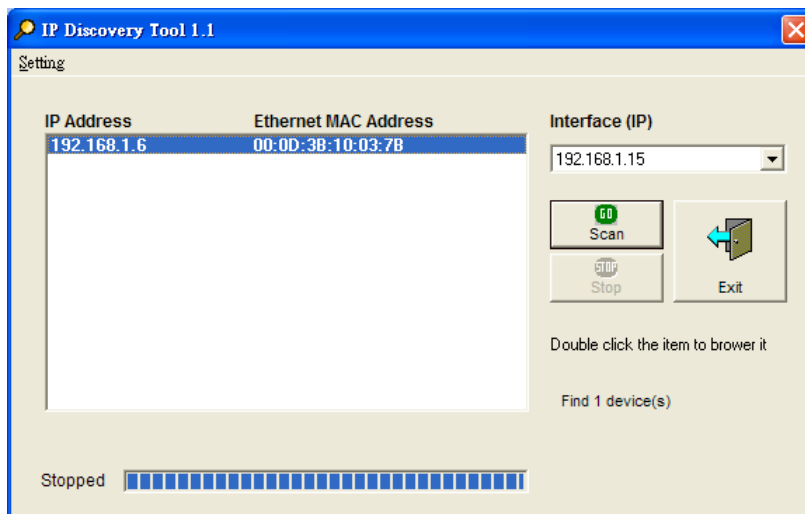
IP Discovery Tool 1.1

Setting

| IP Address | Ethernet MAC Address |
|---|---|
| 192.168.1.6 | 00:0D:3B:10:03:7B |

Interface (IP)

192.168.1.15

GO
Scan

STOP
Stop

Exit

Double click the item to brower it

Find 1 device(s)

Stopped